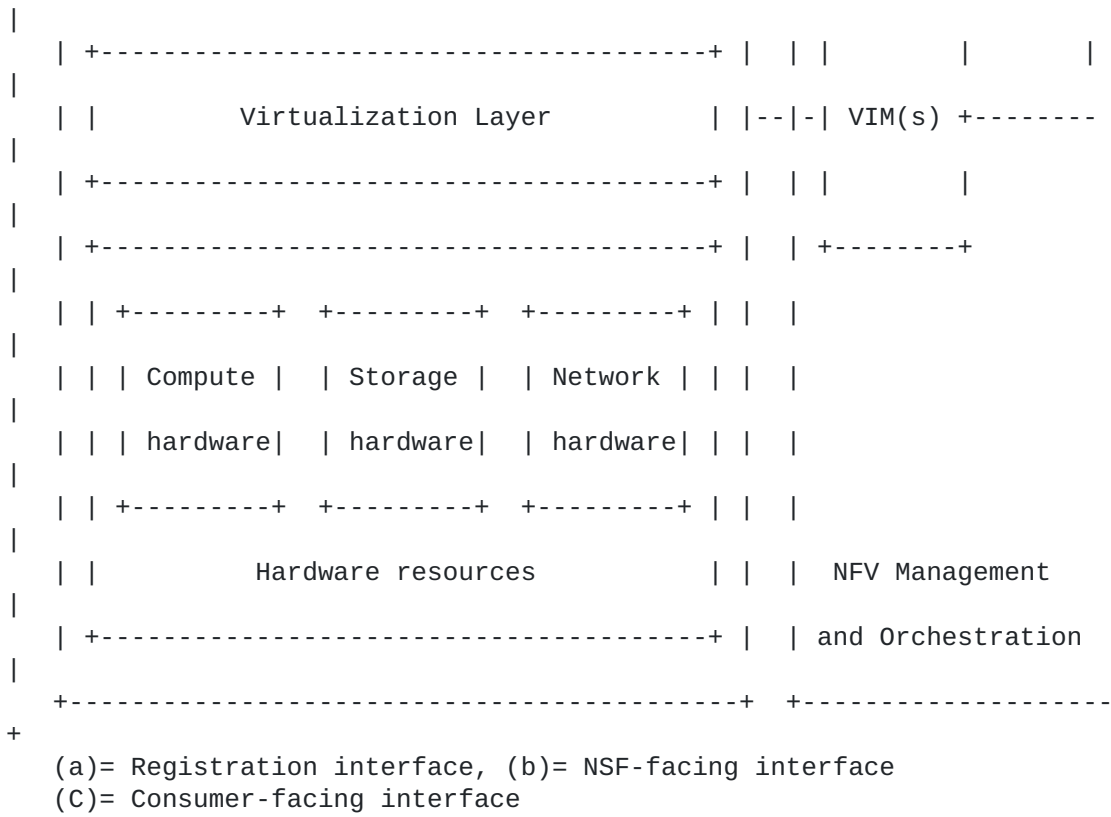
Virtualization Layer

VIM(s)

Compute hardware

Storage hardware

Network hardware

Hardware resources

NFV Management and Orchestration

(a)= Registration interface, (b)= NSF-facing interface
(C)= Consumer-facing interface